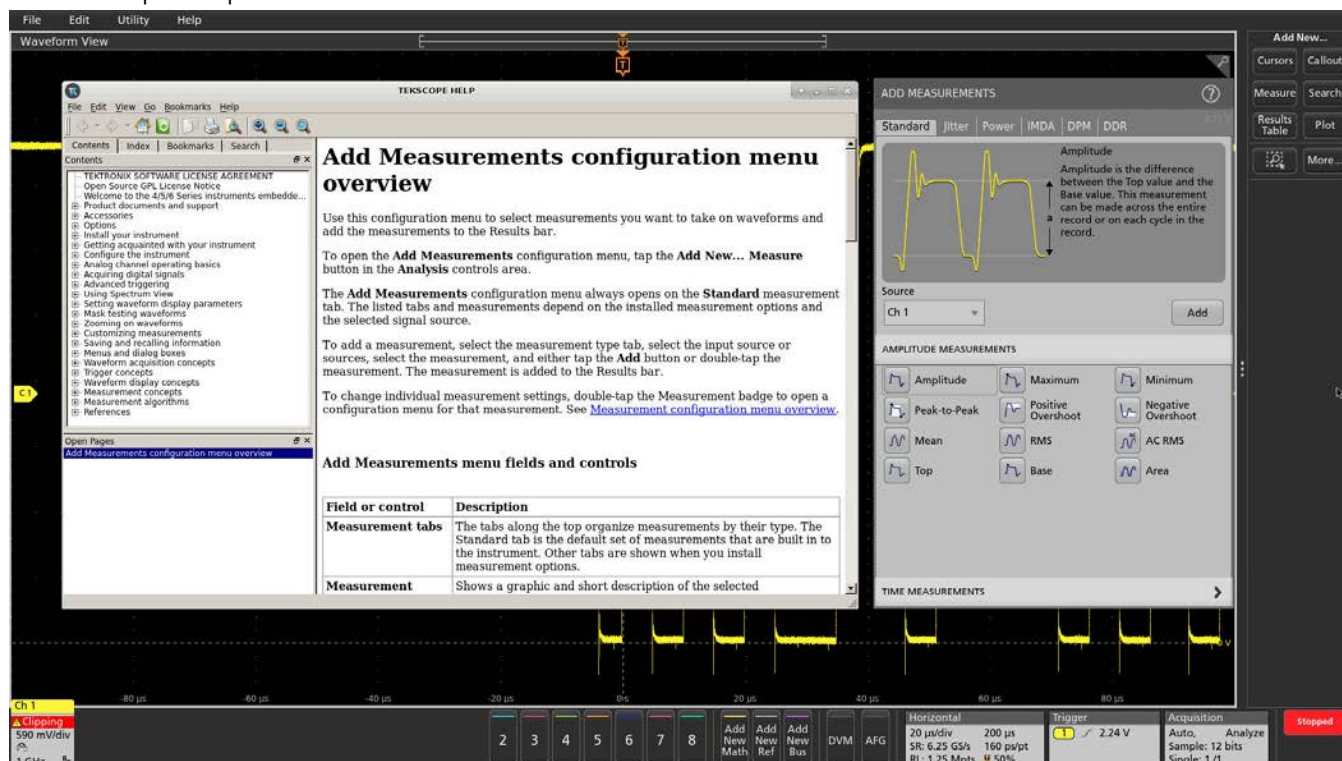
File Edit Utility Help

Waveform View

Add New...

Cursors Callout

Measure Search

Results Table Plot

More...

TEKSCOPE HELP

File Edit View Go Bookmarks Help

Contents Index Bookmarks Search

Contents

TEKTRONIX SOFTWARE LICENSE AGREEMENT
Open Source GPL License Notice
Welcome to the 4/5/6 Series instruments embedde...
Product documents and support
Accessories
Options
Install your instrument
Getting acquainted with your instrument
Configure the instrument
Analog channel operating basics
Acquiring digital signals
Advanced triggering
Using Spectrum View
Setting waveform display parameters
Mask testing waveforms
Zooming on waveforms
Customizing measurements
Saving and recalling information
Menus and dialog boxes
Waveform acquisition concepts
Trigger concepts
Waveform display concepts
Measurement concepts
Measurement algorithms
References

Open Pages

Add Measurements configuration menu overview

Add Measurements configuration menu overview

Use this configuration menu to select measurements you want to take on waveforms and add the measurements to the Results bar.

To open the **Add Measurements** configuration menu, tap the **Add New... Measure** button in the **Analysis** controls area.

The **Add Measurements** configuration menu always opens on the **Standard** measurement tab. The listed tabs and measurements depend on the installed measurement options and the selected signal source.

To add a measurement, select the measurement type tab, select the input source or sources, select the measurement, and either tap the **Add** button or double-tap the measurement. The measurement is added to the Results bar.

To change individual measurement settings, double-tap the Measurement badge to open a configuration menu for that measurement. See Measurement configuration menu overview.

Add Measurements menu fields and controls

| Field or control | Description |
|---|---|
| Measurement tabs | The tabs along the top organize measurements by their type. The Standard tab is the default set of measurements that are built in to the instrument. Other tabs are shown when you install measurement options. |
| Measurement | Shows a graphic and short description of the selected |

ADD MEASUREMENTS

Standard Jitter Power IMDA DPM DDR

Amplitude

Amplitude is the difference between the Top value and the Base value. This measurement can be made across the entire record or on each cycle in the record.

a

Source

Ch 1

Add

AMPLITUDE MEASUREMENTS

Amplitude Maximum Minimum
Peak-to-Peak Positive Overshoot Negative Overshoot
Mean RMS AC RMS
Top Base Area

TIME MEASUREMENTS

C1

-80 µs -60 µs -40 µs -20 µs 0s 20 µs 40 µs 60 µs 80 µs

Ch 1
Clipping
590 mV/div

2 3 4 5 6 7 8 Add New Math Add New Ref Add New Bus DVM AFG

Horizontal
20 µs/div 200 µs
SR: 6.25 GS/s 160 ps/pt
RL: 1.25 Mpts 50%

Trigger
1 2.24 V

Acquisition
Auto, Analyze
Sample: 12 bits
Single: 1/1

Stopped